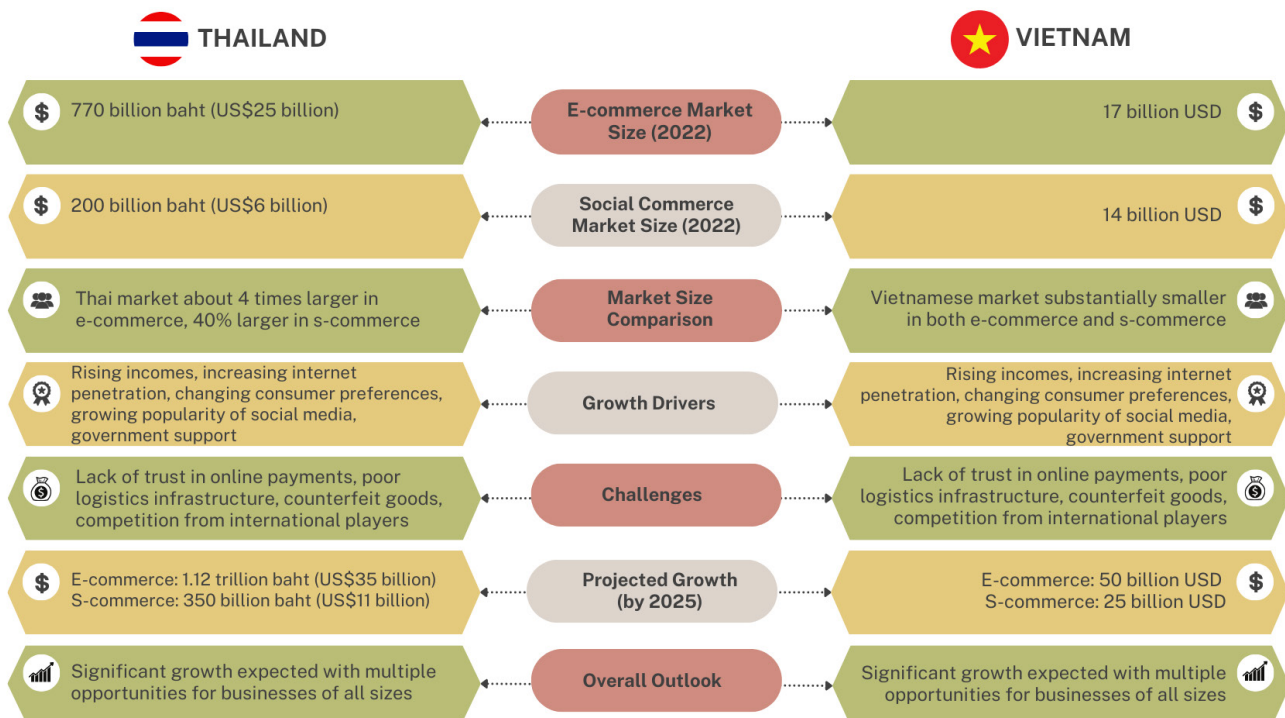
THAILAND

VIETNAM

770 billion baht (US$25 billion)

E-commerce Market Size (2022)

17 billion USD

200 billion baht (US$6 billion)

Social Commerce Market Size (2022)

14 billion USD

Thai market about 4 times larger in e-commerce, 40% larger in s-commerce

Market Size Comparison

Vietnamese market substantially smaller in both e-commerce and s-commerce

Rising incomes, increasing internet penetration, changing consumer preferences, growing popularity of social media, government support

Growth Drivers

Rising incomes, increasing internet penetration, changing consumer preferences, growing popularity of social media, government support

Lack of trust in online payments, poor logistics infrastructure, counterfeit goods, competition from international players

Challenges

Lack of trust in online payments, poor logistics infrastructure, counterfeit goods, competition from international players

E-commerce: 1.12 trillion baht (US$35 billion)
S-commerce: 350 billion baht (US$11 billion)

Projected Growth (by 2025)

E-commerce: 50 billion USD
S-commerce: 25 billion USD

Significant growth expected with multiple opportunities for businesses of all sizes

Overall Outlook

Significant growth expected with multiple opportunities for businesses of all sizes